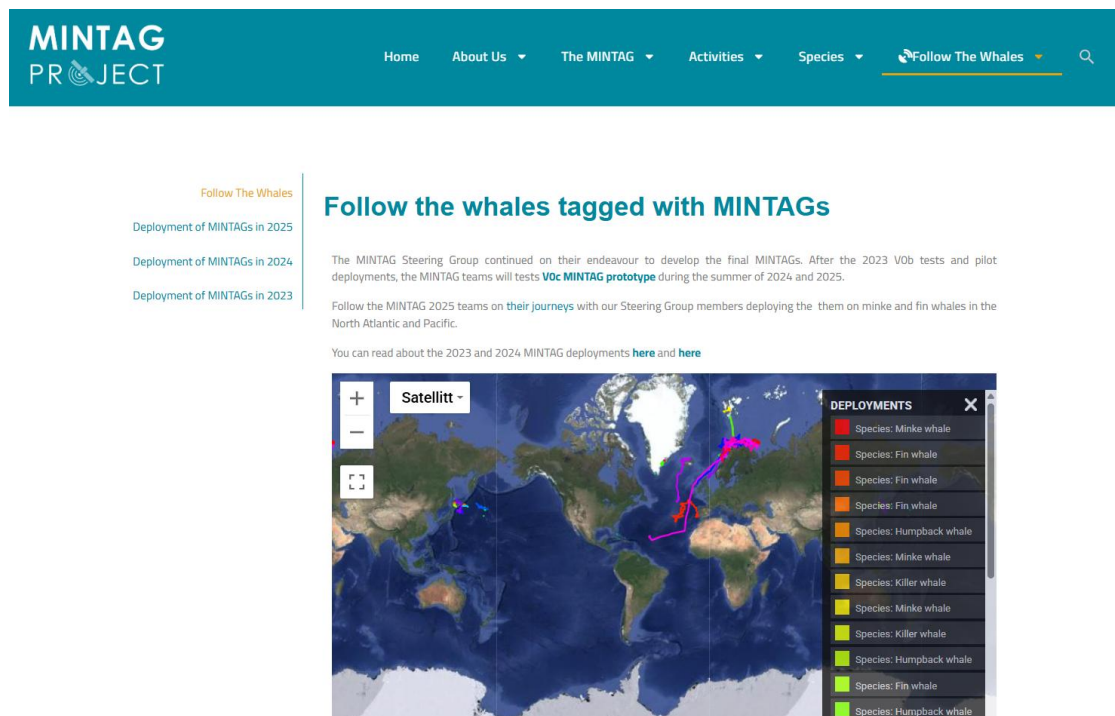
MINTAG PROJECT

Home About Us The MINTAG Activities Species Follow The Whales

Follow The Whales
Deployment of MINTAGs in 2025
Deployment of MINTAGs in 2024
Deployment of MINTAGs in 2023

Follow the whales tagged with MINTAGs

The MINTAG Steering Group continued on their endeavour to develop the final MINTAGs. After the 2023 V0b tests and pilot deployments, the MINTAG teams will tests V0c MINTAG prototype during the summer of 2024 and 2025.

Follow the MINTAG 2025 teams on their journeys with our Steering Group members deploying the them on minke and fin whales in the North Atlantic and Pacific.

You can read about the 2023 and 2024 MINTAG deployments here and here

+
−
Satellitt

DEPLOYMENTS
Species: Minke whale
Species: Fin whale
Species: Fin whale
Species: Fin whale
Species: Humpback whale
Species: Minke whale
Species: Killer whale
Species: Minke whale
Species: Killer whale
Species: Humpback whale
Species: Fin whale
Species: Humpback whale